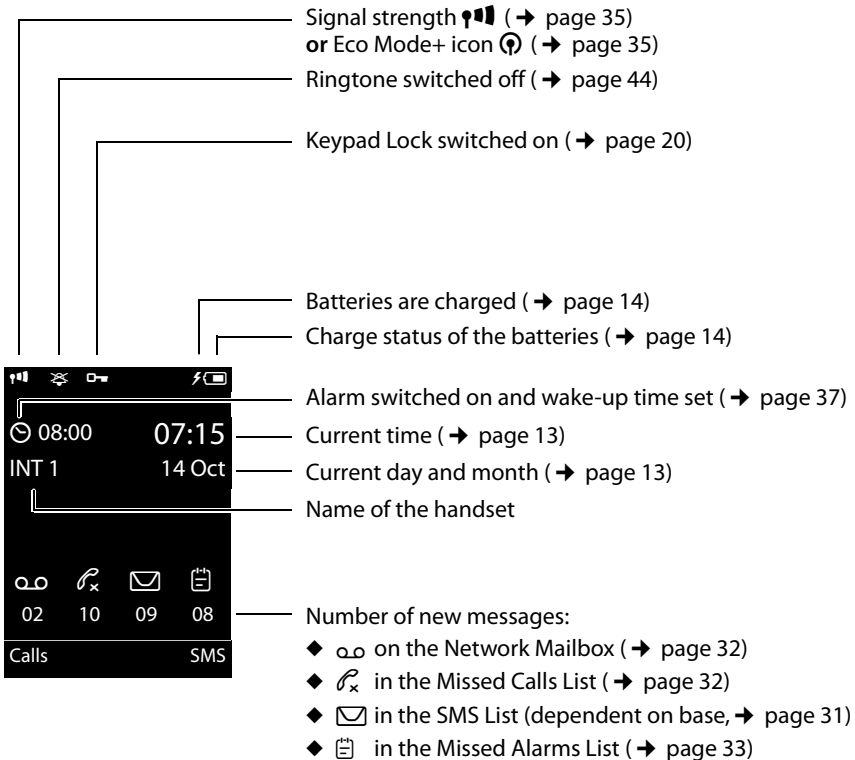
Signal strength ( → page 35)
**or** Eco Mode+ icon ( → page 35)
Ringtone switched off ( → page 44)

Keypad Lock switched on ( → page 20)

Batteries are charged ( → page 14)
Charge status of the batteries ( → page 14)

Alarm switched on and wake-up time set ( → page 37)
Current time ( → page 13)
Current day and month ( → page 13)
Name of the handset

08:00 07:15
INT 1 14 Oct

02 10 09 08
Calls SMS

Number of new messages:
◆ on the Network Mailbox ( → page 32)
◆ in the Missed Calls List ( → page 32)
◆ in the SMS List (dependent on base, → page 31)
◆ in the Missed Alarms List ( → page 33)